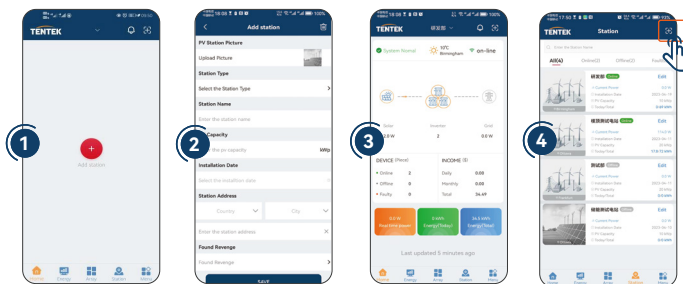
TENTEK

Add station

1

Add station

PV Station Picture

Upload Picture

Station Type

Select the Station Type

Station Name

Enter the station name

Capacity

kWp

Installation Date

Select the installation date

Station Address

Country

City

Enter the station address

Found Revenge

Found Revenge

SAVE

2

TENTEK

System Normal

10℃ Birmingham

on-line

Solar

Inverter

Grid

0.0 W

2

0.0 W

DEVICE (Piece)

INCOME ($)

Online 2

Offline 0

Faulty 0

Daily 0.00

Monthly 0.00

Total 34.49

0.0 W Real time power

0 kWh Energy(Today)

34.5 kWh Energy(Total)

Last updated 5 minutes ago

3

Station

Enter the Station Name

All(4)

Online(3)

Offline(2)

Edit

Edit

Edit

Edit

4